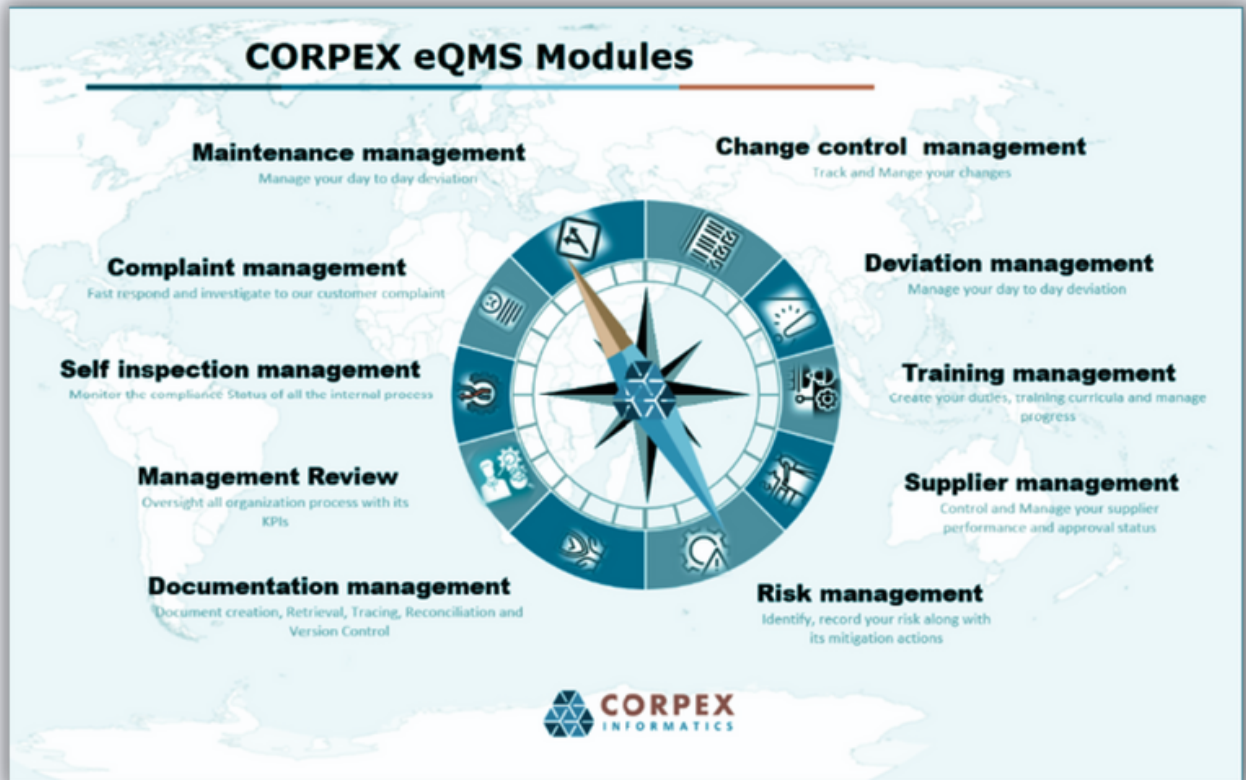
CORPEX eQMS Modules

Maintenance management
Manage your day to day deviation

Change control management
Track and Mange your changes

Complaint management
Fast respond and investigate to our customer complaint

Deviation management
Manage your day to day deviation

Self inspection management
Monitor the compliance Status of all the internal process

Training management
Create your duties, training curricula and manage progress

Management Review
Oversight all organization process with its KPIs

Supplier management
Control and Manage your supplier performance and approval status

Documentation management
Document creation, Retrieval, Tracing, Reconciliation and Version Control

Risk management
Identify, record your risk along with its mitigation actions

CORPEX
INFORMATICS